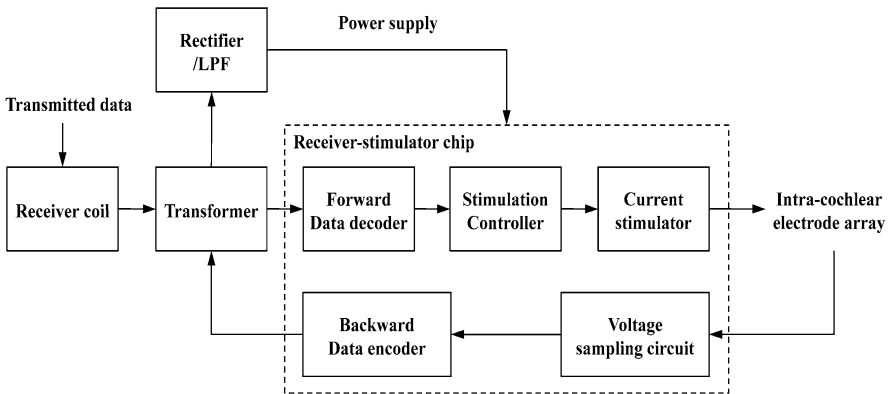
Rectifier /LPF

Power supply

Transmitted data

Receiver-stimulator chip

Receiver coil

Transformer

Forward Data decoder

Stimulation Controller

Current stimulator

Intra-cochlear electrode array

Backward Data encoder

Voltage sampling circuit